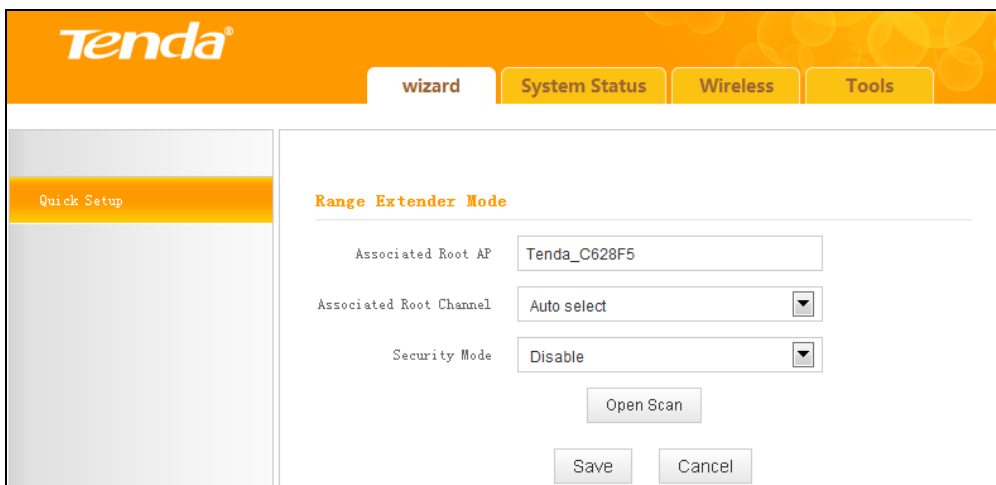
Tenda®

wizard

System Status

Wireless

Tools

Quick Setup

Range Extender Mode

Associated Root AP

Tenda_C628F5

Associated Root Channel

Auto select

Security Mode

Disable

Open Scan

Save

Cancel